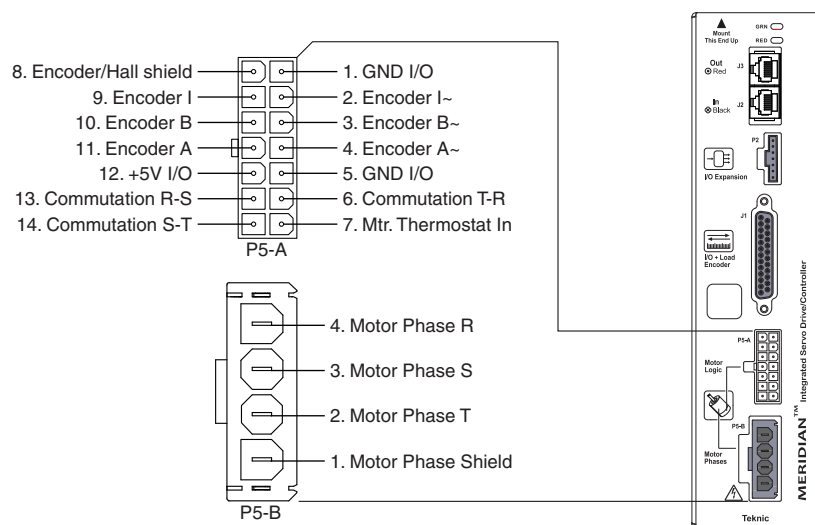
8. Encoder/Hall shield
9. Encoder I
10. Encoder B
11. Encoder A
12. +5V I/O
13. Commutation R-S
14. Commutation S-T

1. GND I/O
2. Encoder I~
3. Encoder B~
4. Encoder A~
5. GND I/O
6. Commutation T-R
7. Mtr. Thermostat In

P5-A

4. Motor Phase R
3. Motor Phase S
2. Motor Phase T
1. Motor Phase Shield

P5-B

Mount This End Up
GRN
RED
Out Red
J3
In Black
J2
P2
I/O Expansion
J1
I/O + Load Encoder
P5-A
Motor Logic
P5-B
Motor Phases
Teknic
MERIDIAN™ Integrated Servo Drive/Controller